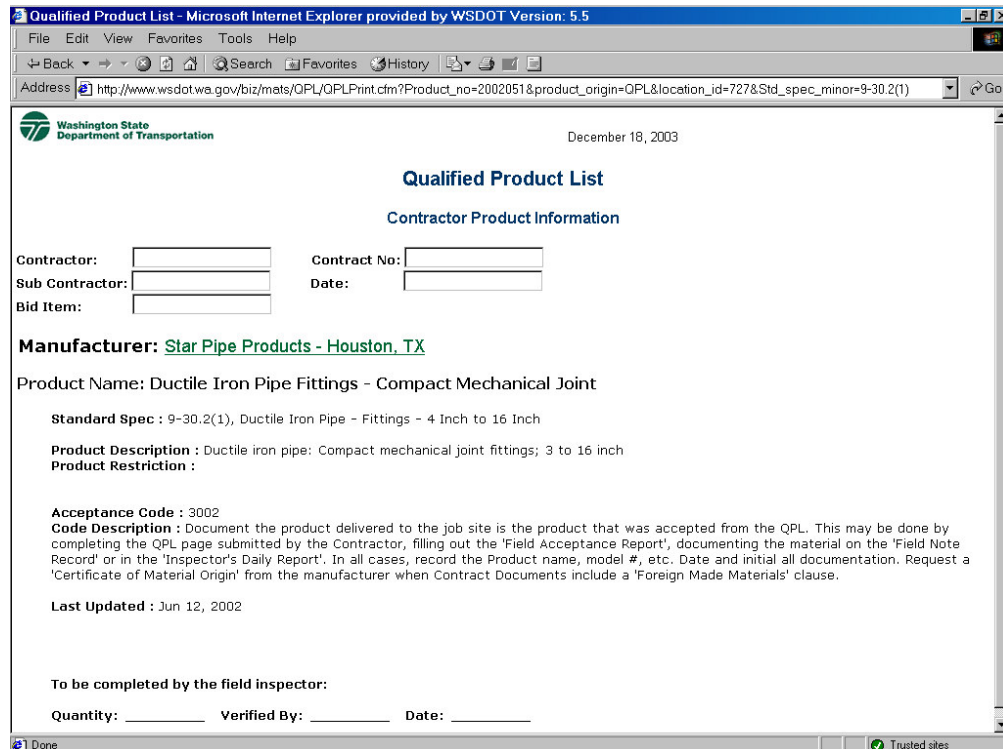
Qualified Product List - Microsoft Internet Explorer provided by WSDOT Version: 5.5

File Edit View Favorites Tools Help

Back Search Favorites History

Address http://www.wsdot.wa.gov/biz/mats/QPL/QPLPrint.cfm?Product_no=2002051&product_origin=QPL&location_id=727&Std_spec_minor=9-30.2(1) Go

Washington State Department of Transportation

December 18, 2003

Qualified Product List

Contractor Product Information

Contractor:
Contract No:
Sub Contractor:
Date:
Bid Item:

Manufacturer: Star Pipe Products - Houston, TX

Product Name: Ductile Iron Pipe Fittings - Compact Mechanical Joint

Standard Spec : 9-30.2(1), Ductile Iron Pipe - Fittings - 4 Inch to 16 Inch

Product Description : Ductile iron pipe: Compact mechanical joint fittings; 3 to 16 inch
Product Restriction :

Acceptance Code : 3002
Code Description : Document the product delivered to the job site is the product that was accepted from the QPL. This may be done by completing the QPL page submitted by the Contractor, filling out the 'Field Acceptance Report', documenting the material on the 'Field Note Record' or in the 'Inspector's Daily Report'. In all cases, record the Product name, model #, etc. Date and initial all documentation. Request a 'Certificate of Material Origin' from the manufacturer when Contract Documents include a 'Foreign Made Materials' clause.

Last Updated : Jun 12, 2002

To be completed by the field inspector:

Quantity: _________ Verified By: _________ Date: _________

Done

Trusted sites